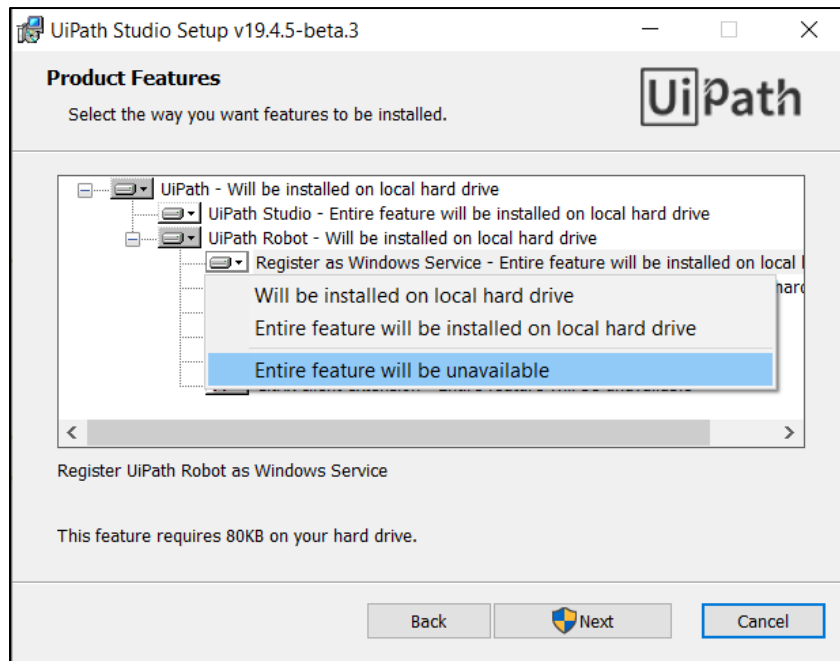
UiPath Studio Setup v19.4.5-beta.3

Product Features

Select the way you want features to be installed.

UiPath

UiPath - Will be installed on local hard drive
UiPath Studio - Entire feature will be installed on local hard drive
UiPath Robot - Will be installed on local hard drive
Register as Windows Service - Entire feature will be installed on local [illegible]
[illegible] hard

Will be installed on local hard drive
Entire feature will be installed on local hard drive
Entire feature will be unavailable

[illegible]

Register UiPath Robot as Windows Service

This feature requires 80KB on your hard drive.

Back
Next
Cancel